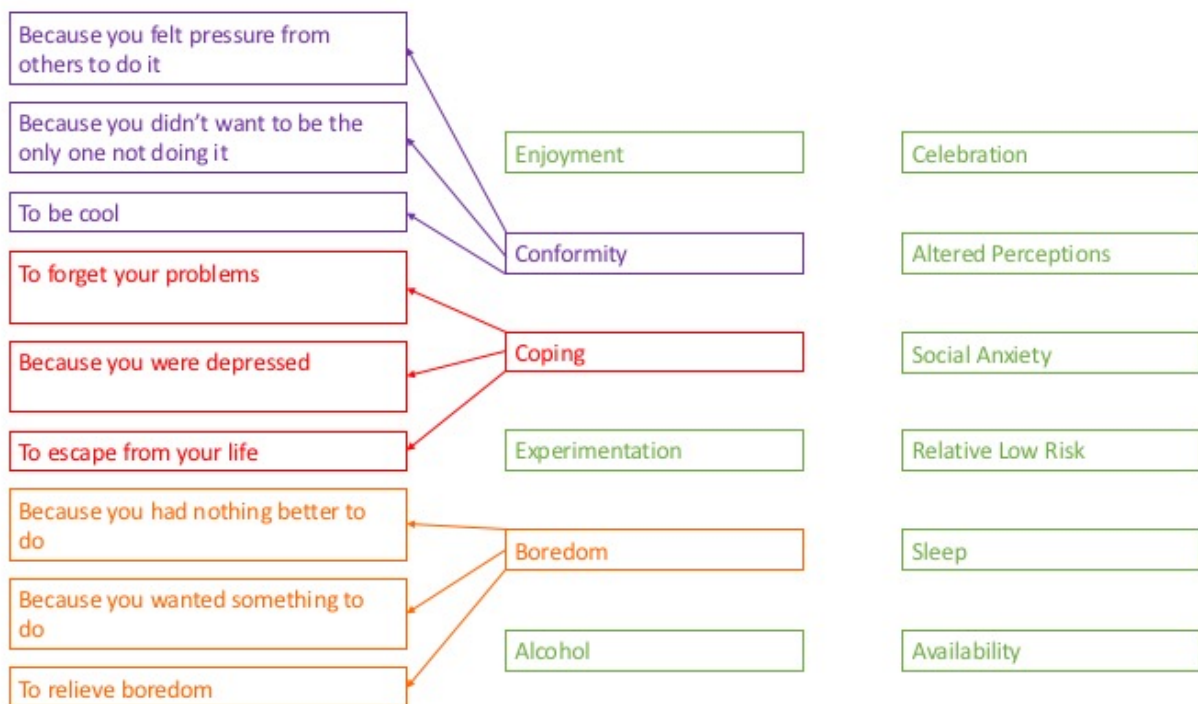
Because you felt pressure from others to do it

Because you didn't want to be the only one not doing it

To be cool

To forget your problems

Because you were depressed

To escape from your life

Because you had nothing better to do

Because you wanted something to do

To relieve boredom

Enjoyment

Conformity

Coping

Experimentation

Boredom

Alcohol

Celebration

Altered Perceptions

Social Anxiety

Relative Low Risk

Sleep

Availability